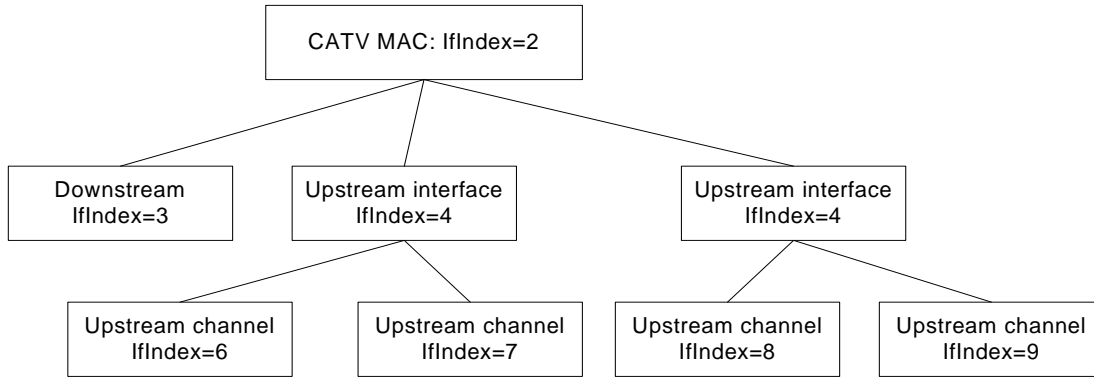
CATV MAC: IfIndex=2

Downstream
IfIndex=3

Upstream interface
IfIndex=4

Upstream interface
IfIndex=4

Upstream channel
IfIndex=6

Upstream channel
IfIndex=7

Upstream channel
IfIndex=8

Upstream channel
IfIndex=9